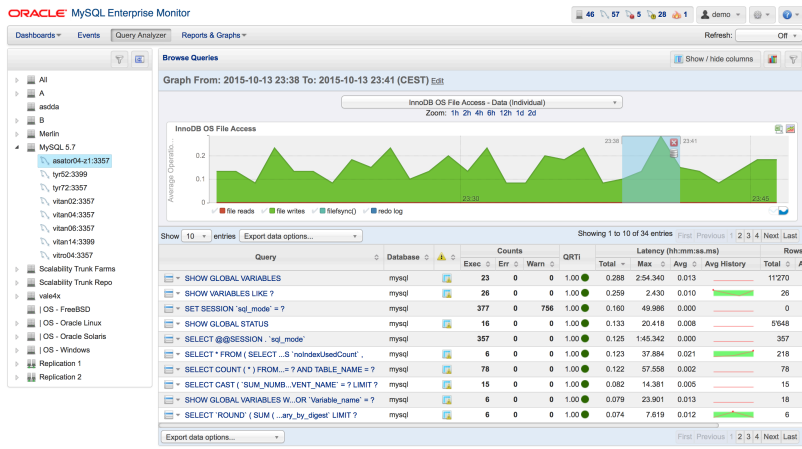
ORACLE MySQL Enterprise Monitor

46 57 5 28 1 demo ?

Dashboards Events Query Analyzer Reports & Graphs Refresh: Off

All
A
asdda
B
Merlin
MySQL 5.7
asator04-z1:3357
tyr52:3399
tyr72:3357
vitan02:3357
vitan04:3357
vitan06:3357
vitan14:3399
vitro04:3357
Scalability Trunk Farms
Scalability Trunk Repo
vale4x
| OS - FreeBSD
| OS - Oracle Linux
| OS - Oracle Solaris
| OS - Windows
Replication 1
Replication 2

Browse Queries Show / hide columns

Graph From: 2015-10-13 23:38 To: 2015-10-13 23:41 (CEST) Edit

InnoDB OS File Access - Data (Individual)

Zoom: 1h 2h 4h 6h 12h 1d 2d

InnoDB OS File Access

Average Operatio...

0.2
0.1
0.0

23:38 23:41 23:30

file reads file writes filefsync() redo log

Show 10 entries Export data options... Showing 1 to 10 of 34 entries First Previous 1 2 3 4 Next Last

| Query | Database | ⚠ | Counts Exec | Err | Warn | QRTi | Latency (hh:mm:ss.ms) Total | Max | Avg | Avg History | Rows Total | A |
|---|---|---|---|---|---|---|---|---|---|---|---|---|
| SHOW GLOBAL VARIABLES | mysql | | 23 | 0 | 0 | 1.00 | 0.288 | 2:54.340 | 0.013 | | 11'270 | |
| SHOW VARIABLES LIKE ? | mysql | | 26 | 0 | 0 | 1.00 | 0.259 | 2.430 | 0.010 | | 26 | |
| SET SESSION `sql_mode` = ? | mysql | | 377 | 0 | 756 | 1.00 | 0.160 | 49.986 | 0.000 | | 0 | |
| SHOW GLOBAL STATUS | mysql | | 16 | 0 | 0 | 1.00 | 0.133 | 20.418 | 0.008 | | 5'648 | |
| SELECT @@SESSION . `sql_mode` | mysql | | 357 | 0 | 0 | 1.00 | 0.125 | 1:45.342 | 0.000 | | 357 | |
| SELECT * FROM ( SELECT ...S `noIndexUsedCount` , | mysql | | 6 | 0 | 0 | 1.00 | 0.123 | 37.884 | 0.021 | | 218 | |
| SELECT COUNT ( * ) FROM...= ? AND TABLE_NAME = ? | mysql | | 78 | 0 | 0 | 1.00 | 0.122 | 57.558 | 0.002 | | 78 | |
| SELECT CAST ( `SUM_NUMB...VENT_NAME` = ? LIMIT ? | mysql | | 15 | 0 | 0 | 1.00 | 0.082 | 14.381 | 0.005 | | 15 | |
| SHOW GLOBAL VARIABLES W...OR `Variable_name` = ? | mysql | | 6 | 0 | 0 | 1.00 | 0.079 | 23.901 | 0.013 | | 12 | |
| SELECT `ROUND` ( SUM ( ...ary_by_digest` LIMIT ? | mysql | | 6 | 0 | 0 | 1.00 | 0.074 | 7.619 | 0.012 | | 6 | |

Export data options... First Previous 1 2 3 4 Next Last